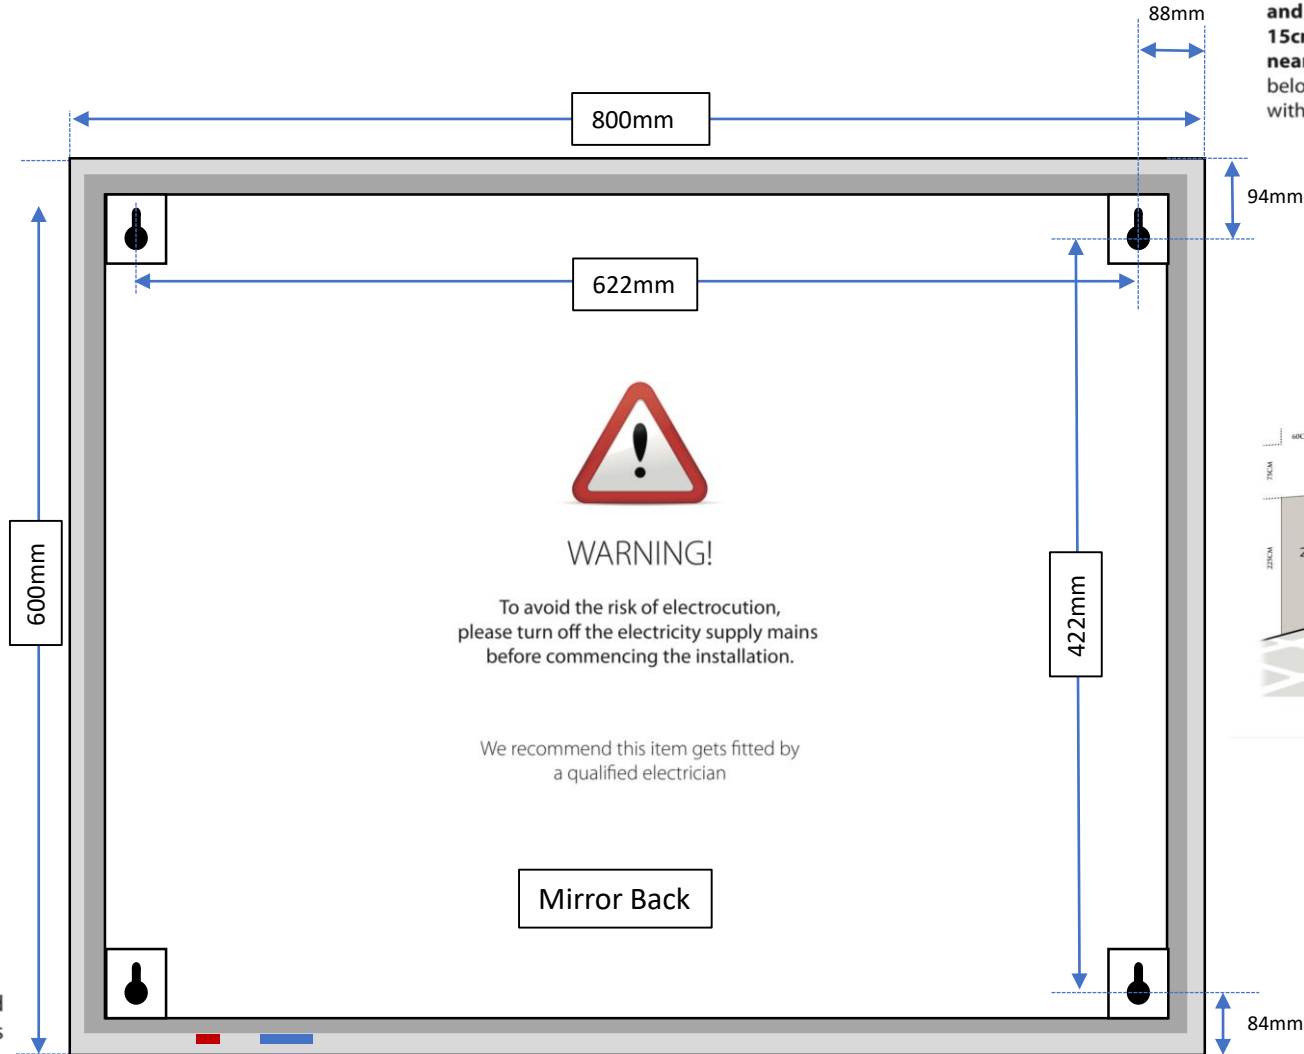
88mm

and
15c
nea
belo
with

800mm

94mm

622mm

600mm

WARNING!

To avoid the risk of electrocution, please turn off the electricity supply mains before commencing the installation.

We recommend this item gets fitted by a qualified electrician

422mm

Mirror Back

84mm